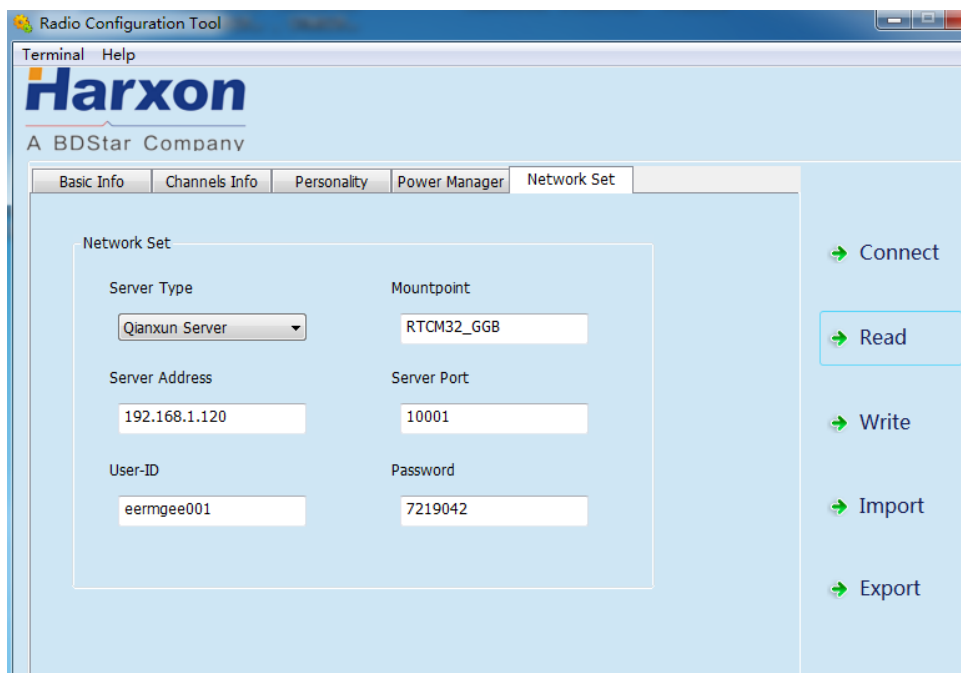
Radio Configuration Tool

Terminal Help

Harxon

A BDStar Company

Basic Info | Channels Info | Personality | Power Manager | Network Set

Network Set

Server Type
Qianxun Server

Mountpoint
RTCM32_GGB

Server Address
192.168.1.120

Server Port
10001

User-ID
eermgee001

Password
7219042

Connect

Read

Write

Import

Export